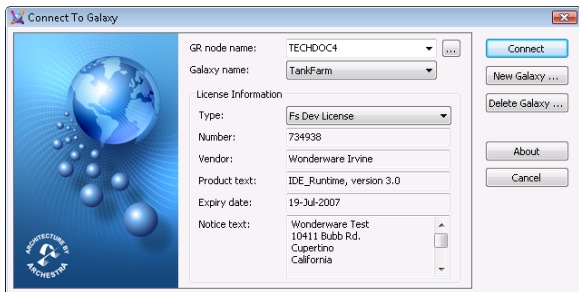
Connect To Galaxy

GR node name: TECHDOC4 ...
Galaxy name: TankFarm

License Information
Type: Fs Dev License
Number: 734938
Vendor: Wonderware Irvine
Product text: IDE_Runtime, version 3.0
Expiry date: 19-Jul-2007
Notice text: Wonderware Test
10411 Bubb Rd.
Cupertino
California

Connect
New Galaxy ...
Delete Galaxy ...
About
Cancel

ARCHITECTURE BY ARCHESTRA